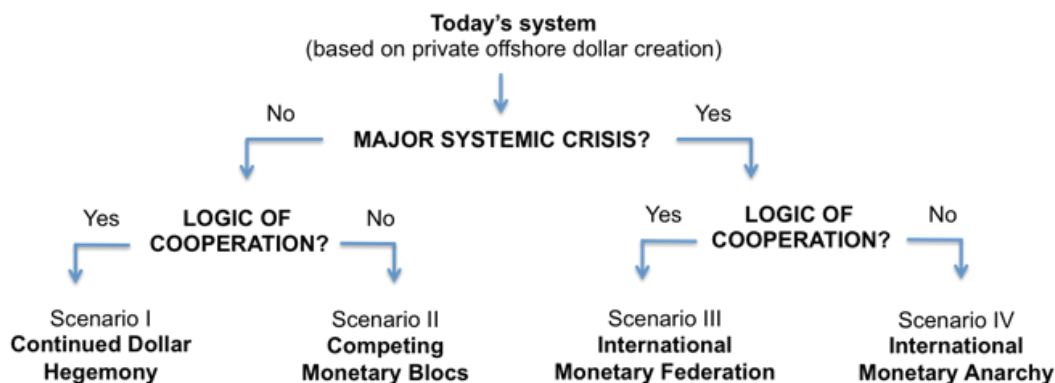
**Today's system**
(based on private offshore dollar creation)

No

**MAJOR SYSTEMIC CRISIS?**

Yes

Yes

**LOGIC OF COOPERATION?**

No

Yes

**LOGIC OF COOPERATION?**

No

Scenario I
**Continued Dollar Hegemony**

Scenario II
**Competing Monetary Blocs**

Scenario III
**International Monetary Federation**

Scenario IV
**International Monetary Anarchy**